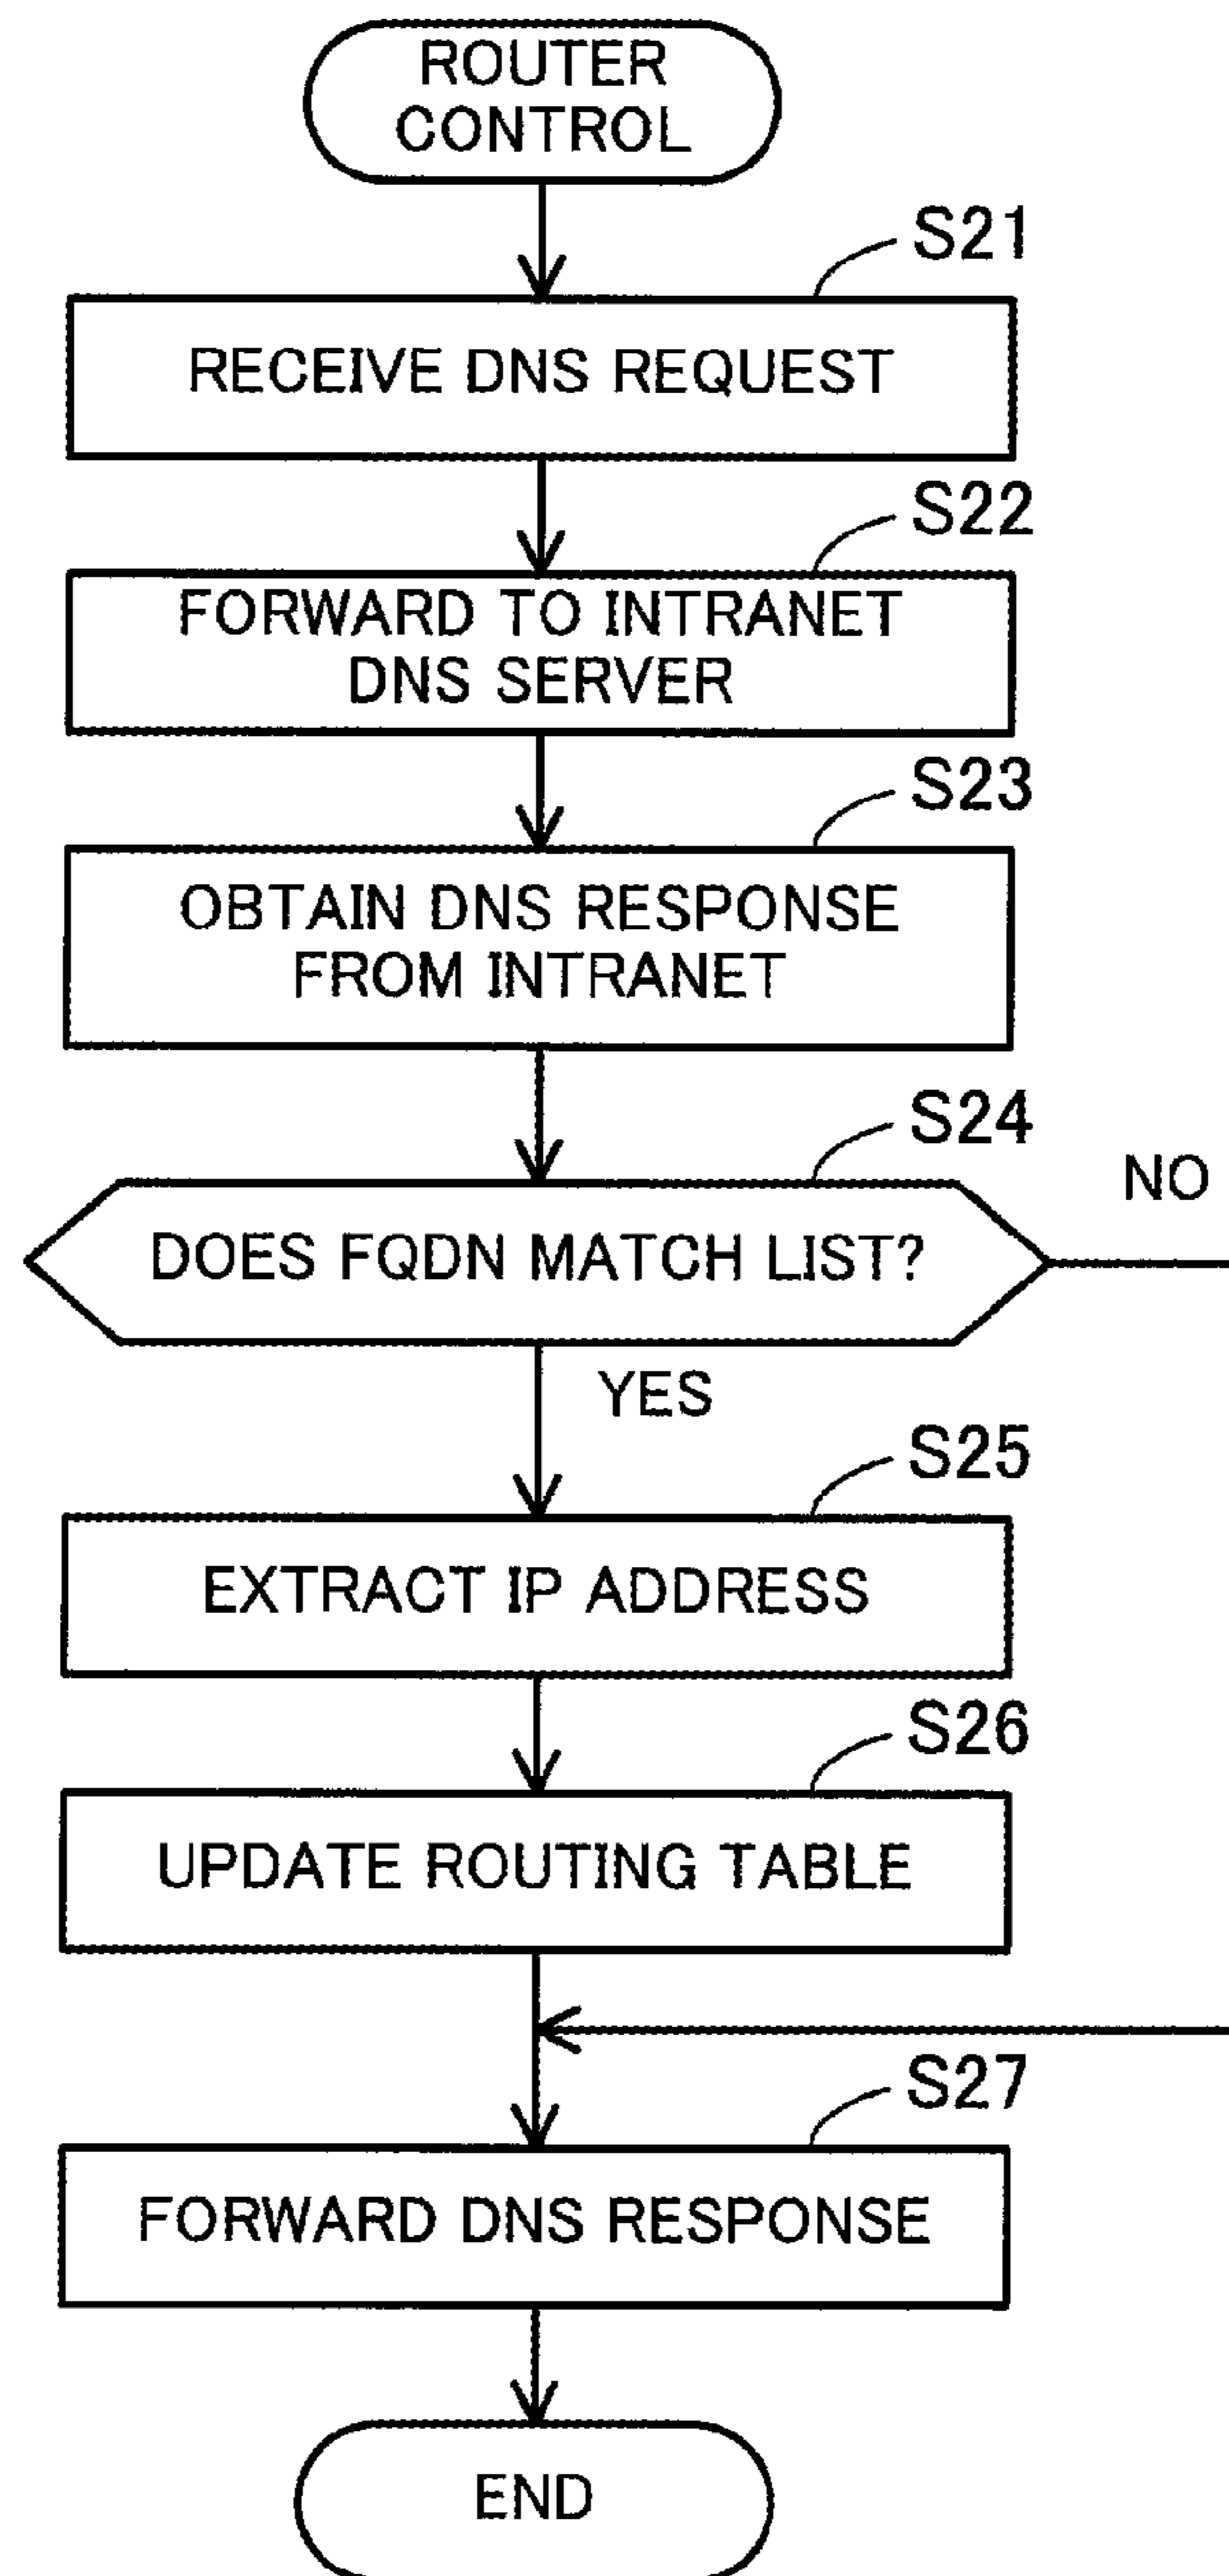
ROUTER CONTROL

S21

RECEIVE DNS REQUEST

S22

FORWARD TO INTRANET DNS SERVER

S23

OBTAIN DNS RESPONSE FROM INTRANET

S24

DOES FQDN MATCH LIST?

NO

YES

S25

EXTRACT IP ADDRESS

S26

UPDATE ROUTING TABLE

S27

FORWARD DNS RESPONSE

END